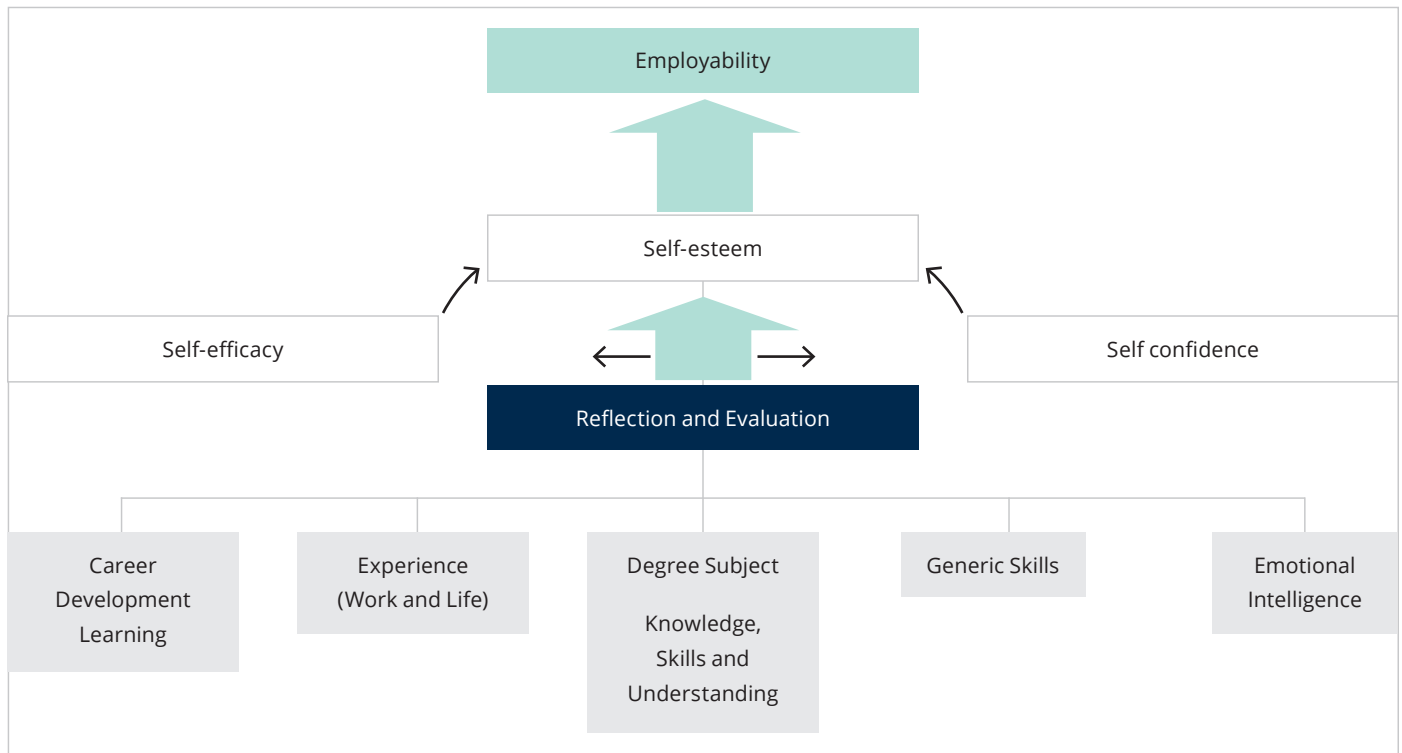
Employability

Self-esteem

Self-efficacy

Self confidence

Reflection and Evaluation

Career Development Learning

Experience (Work and Life)

Degree Subject

Knowledge, Skills and Understanding

Generic Skills

Emotional Intelligence